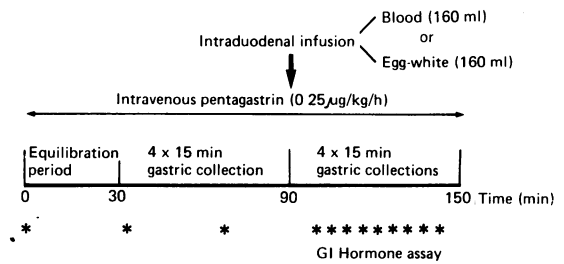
Intraduodenal infusion

Blood (160 ml)

or

Egg-white (160 ml)

Intravenous pentagastrin (0 25 μg/kg/h)

Equilibration period

4 x 15 min gastric collection

4 x 15 min gastric collections

0

30

90

150 Time (min)

* * * *********

GI Hormone assay